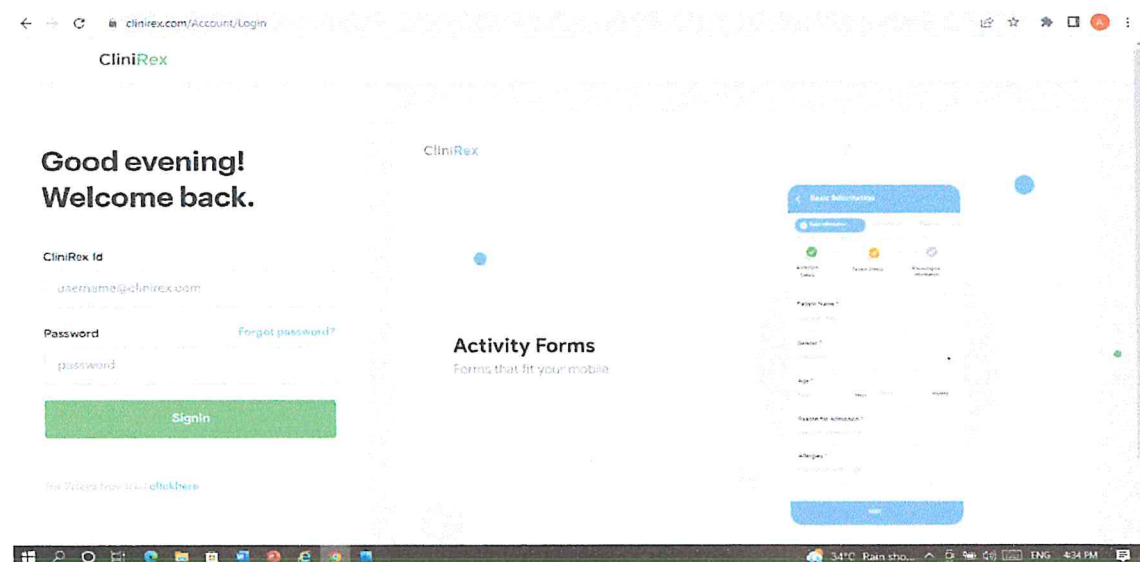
clinirex.com/Account/Login

CliniRex

Good evening!
Welcome back.

CliniRex Id

username@clinirex.com

Password

Forgot password?

password

Signin

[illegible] click here

CliniRex

Activity Forms

Forms that fit your mobile

Basic Information

Patient Name *

Gender *

Age *

Reason for Admission *

Allergies *

34°C Rain sho... ENG 4:34 PM